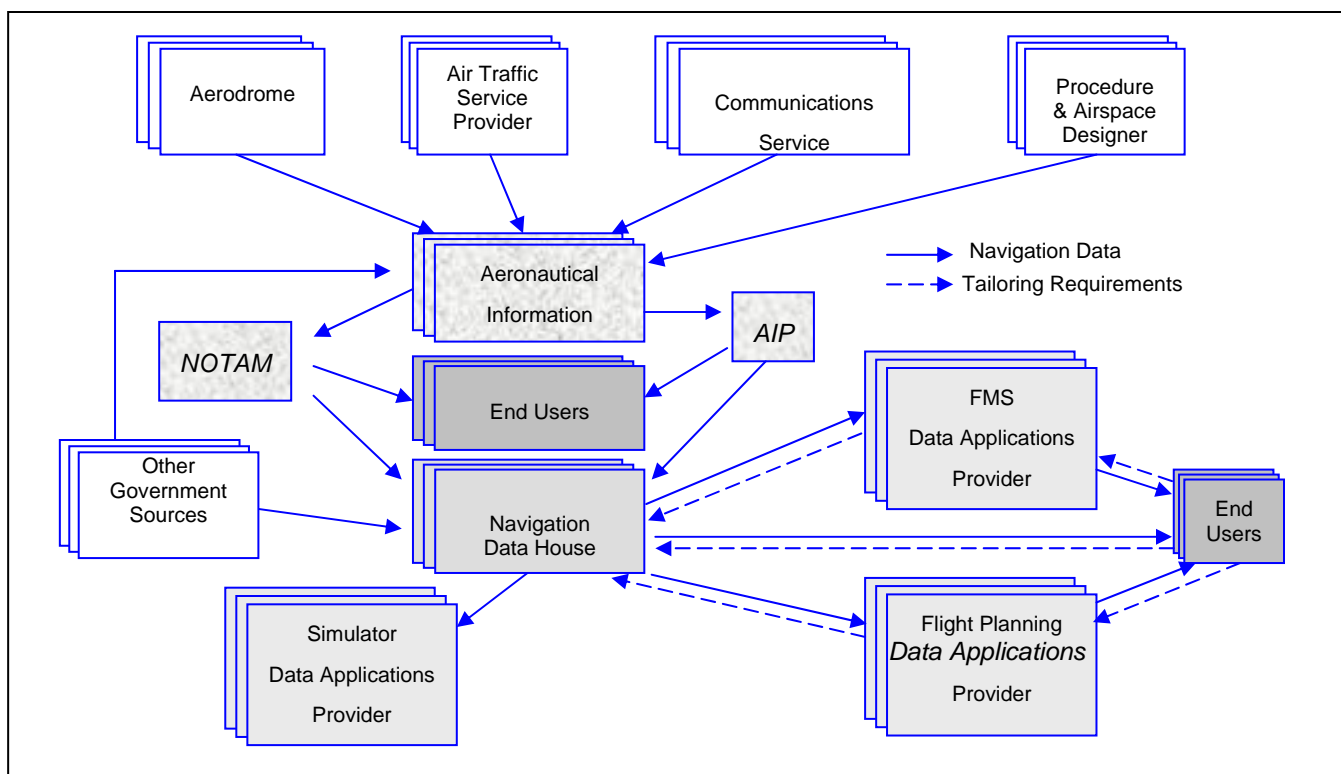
Aerodrome

Air Traffic Service Provider

Communications Service

Procedure & Airspace Designer

Navigation Data

Tailoring Requirements

Aeronautical Information

AIP

NOTAM

End Users

FMS Data Applications Provider

Other Government Sources

Navigation Data House

End Users

Simulator Data Applications Provider

Flight Planning Data Applications Provider